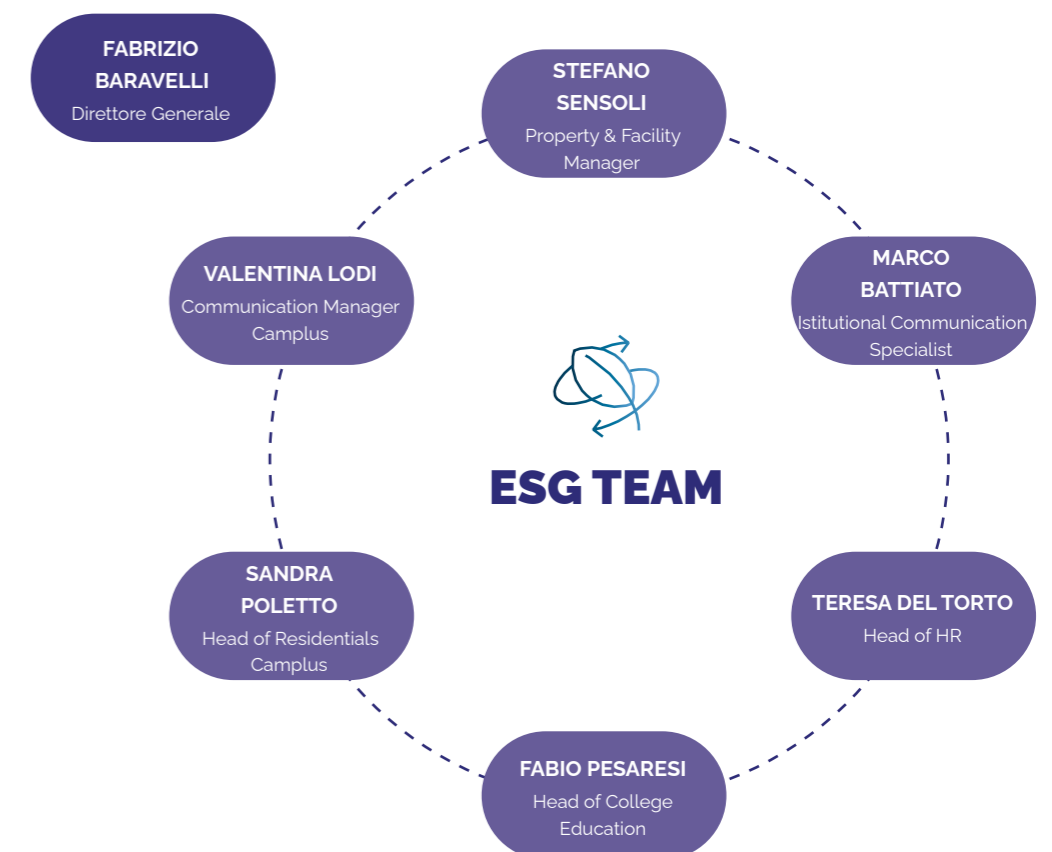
FABRIZIO BARAVELLI
Direttore Generale

STEFANO SENSOLI
Property & Facility Manager

VALENTINA LODI
Communication Manager Camplus

MARCO BATTIATO
Istitutional Communication Specialist

ESG TEAM

SANDRA POLETTO
Head of Residentials Camplus

TERESA DEL TORTO
Head of HR

FABIO PESARESI
Head of College Education